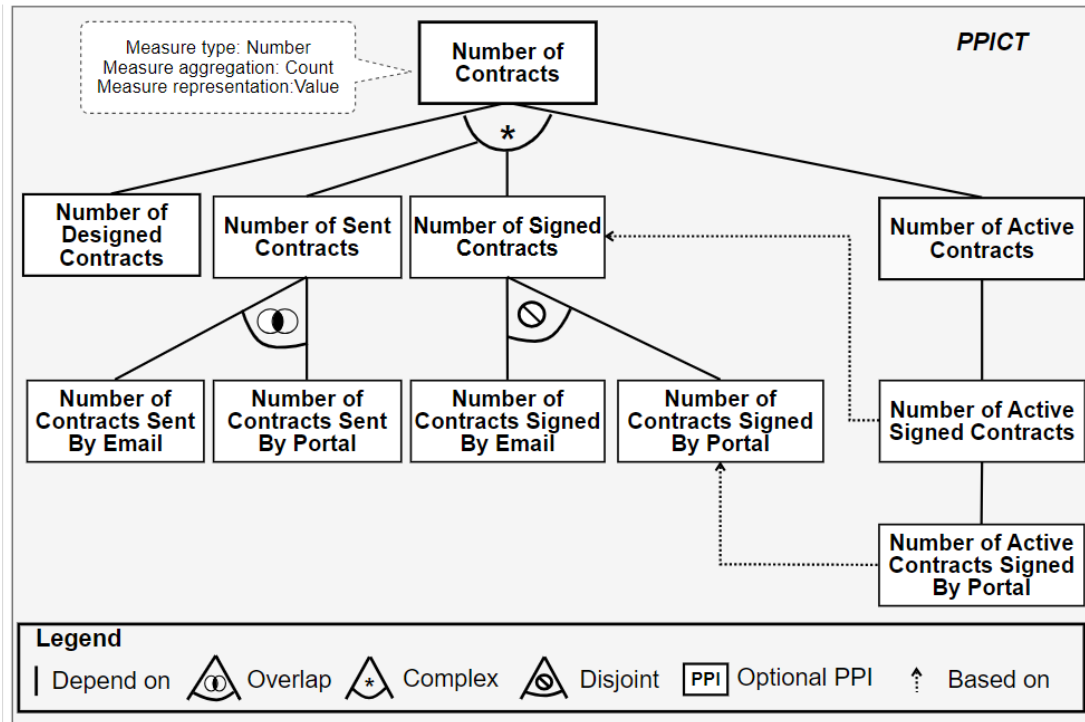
Measure type: Number
Measure aggregation: Count
Measure representation:Value

Number of Contracts

PPICT

*

Number of Designed Contracts

Number of Sent Contracts

Number of Signed Contracts

Number of Active Contracts

Number of Contracts Sent By Email

Number of Contracts Sent By Portal

Number of Contracts Signed By Email

Number of Contracts Signed By Portal

Number of Active Signed Contracts

Number of Active Contracts Signed By Portal

Legend

Depend on

Overlap

*

Complex

Disjoint

PPI

Optional PPI

Based on